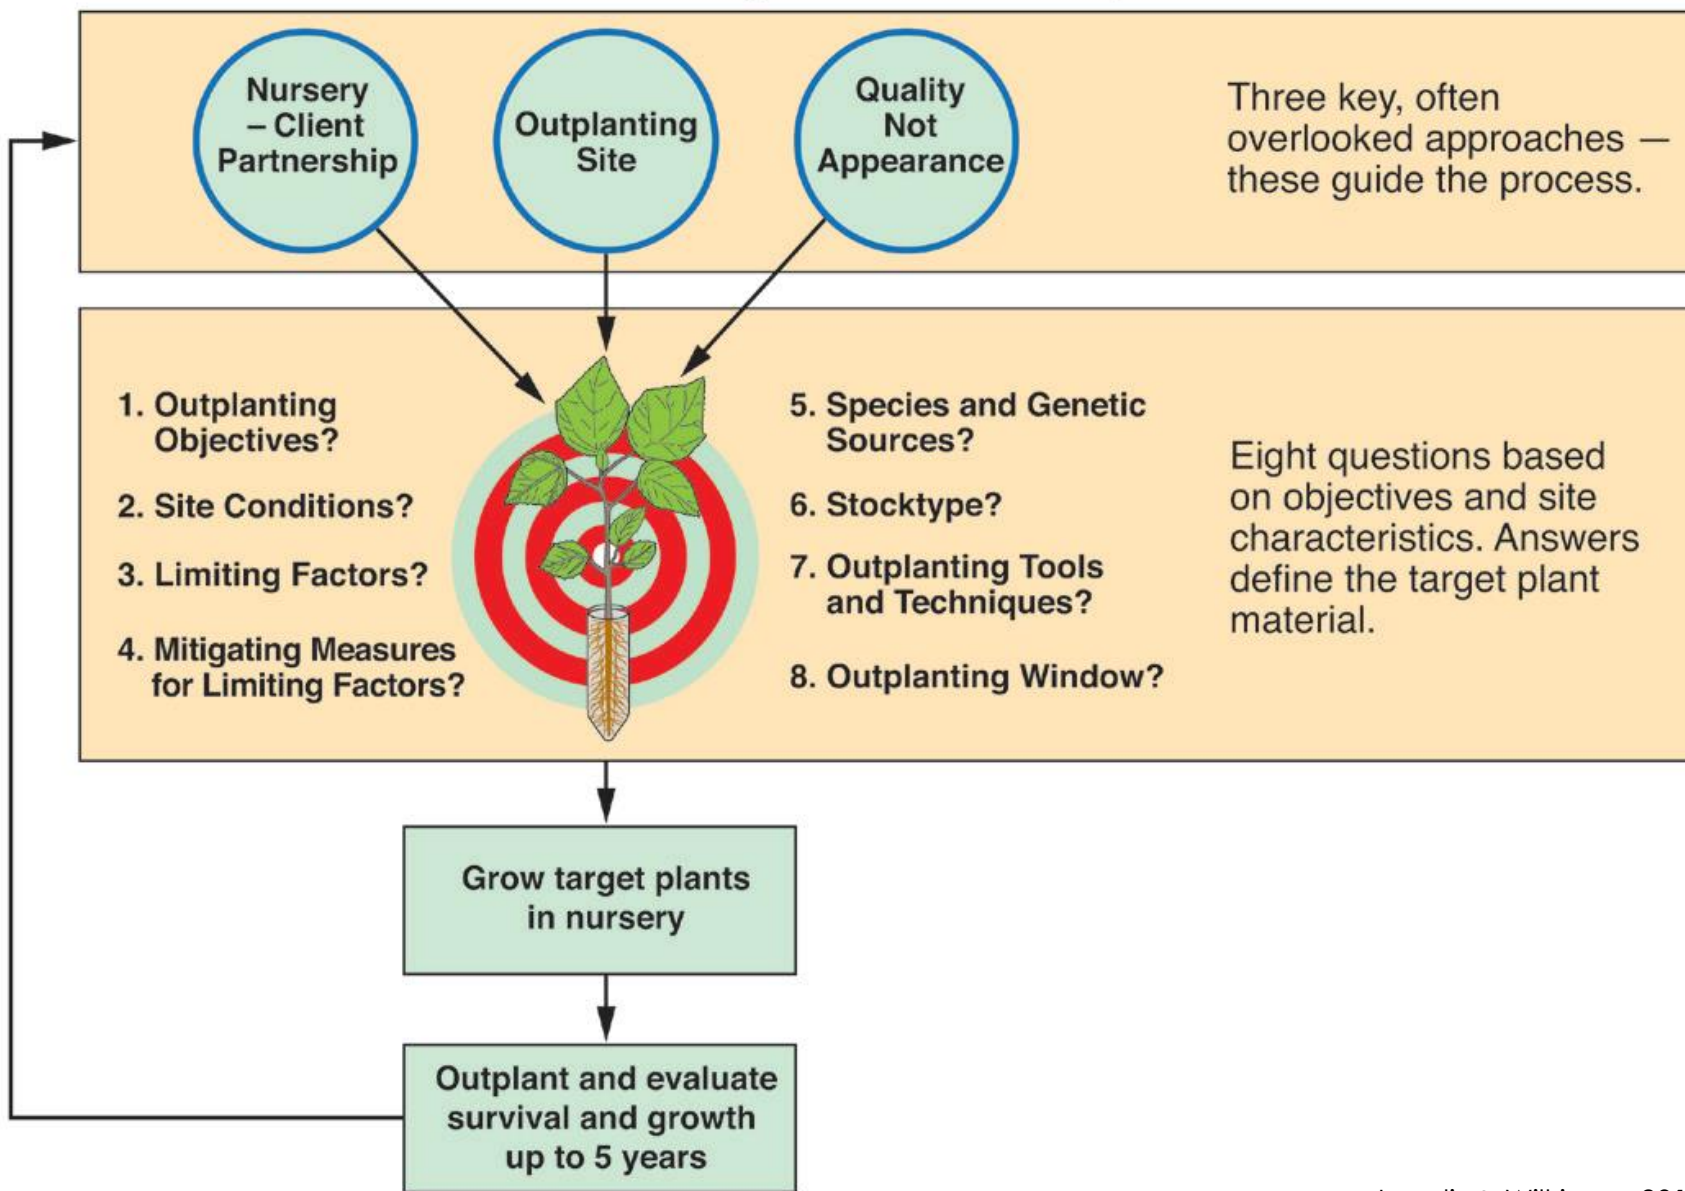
Nursery – Client Partnership

Outplanting Site

Quality Not Appearance

Three key, often overlooked approaches — these guide the process.

1. Outplanting Objectives?

2. Site Conditions?

3. Limiting Factors?

4. Mitigating Measures for Limiting Factors?

5. Species and Genetic Sources?

6. Stocktype?

7. Outplanting Tools and Techniques?

8. Outplanting Window?

Eight questions based on objectives and site characteristics. Answers define the target plant material.

Grow target plants in nursery

Outplant and evaluate survival and growth up to 5 years

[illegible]